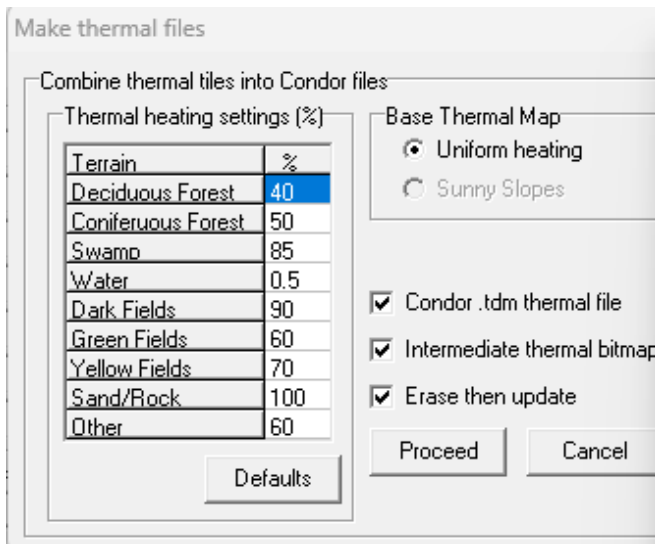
Make thermal files

Combine thermal tiles into Condor files

Thermal heating settings (%)

| Terrain | % |
|---|---|
| Deciduous Forest | 40 |
| Coniferuous Forest | 50 |
| Swamp | 85 |
| Water | 0.5 |
| Dark Fields | 90 |
| Green Fields | 60 |
| Yellow Fields | 70 |
| Sand/Rock | 100 |
| Other | 60 |

Defaults

Base Thermal Map

Uniform heating

Sunny Slopes

Condor .tdm thermal file

Intermediate thermal bitmap

Erase then update

Proceed

Cancel